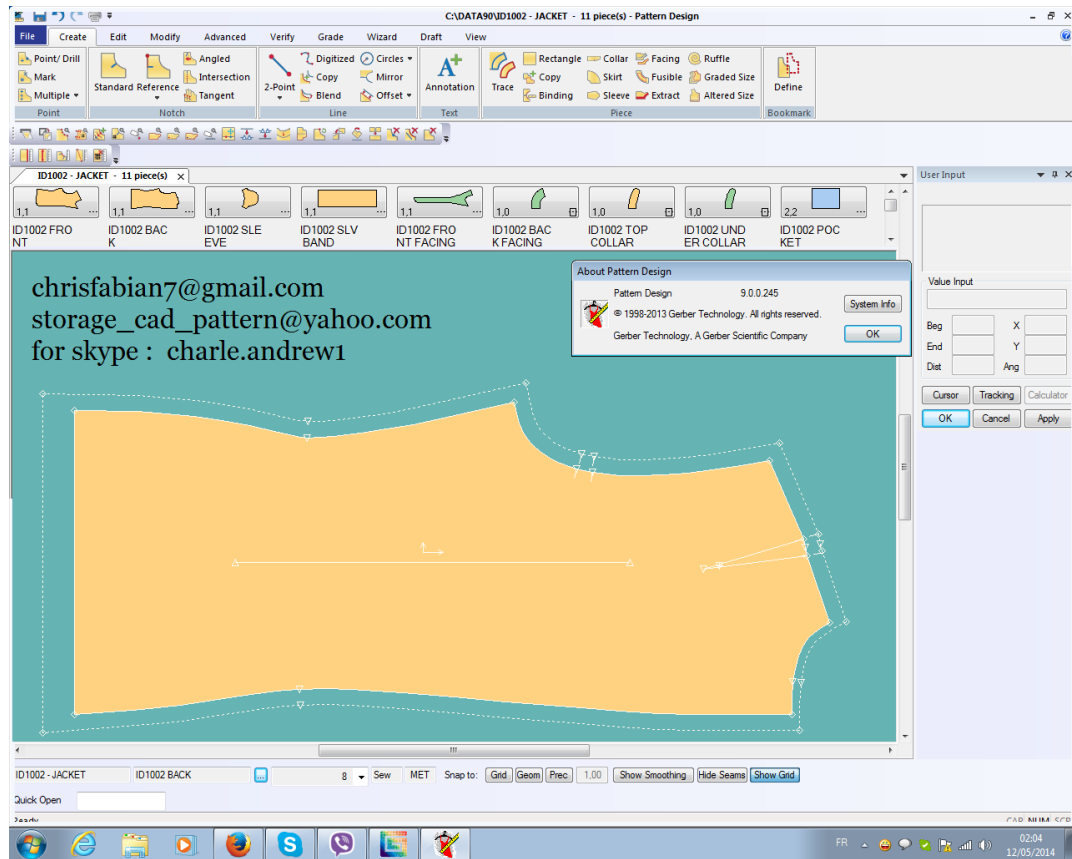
C:\DATA90\ID1002 - JACKET - 11 piece(s) - Pattern Design

File Create Edit Modify Advanced Verify Grade Wizard Draft View

Point/ Drill
Mark
Multiple
Point

Standard Reference
Angled
Intersection
Tangent
Notch

2-Point
Digitized
Copy
Blend
Circles
Mirror
Offset
Line

Annotation
Text

Trace
Rectangle
Copy
Binding
Collar
Skirt
Sleeve
Facing
Fusible
Extract
Ruffle
Graded Size
Altered Size
Piece

Define
Bookmark

ID1002 - JACKET - 11 piece(s)

1,1 ID1002 FRONT
1,1 ID1002 BACK
1,1 ID1002 SLEEVE
1,1 ID1002 SLV BAND
1,1 ID1002 FRONT FACING
1,0 ID1002 BACK FACING
1,0 ID1002 TOP COLLAR
1,0 ID1002 UNDER COLLAR
2,2 ID1002 POCKET

chrisfabian7@gmail.com
storage_cad_pattern@yahoo.com
for skype : charle.andrew1

About Pattern Design
Pattern Design 9.0.0.245
© 1998-2013 Gerber Technology. All rights reserved.
Gerber Technology, A Gerber Scientific Company
System Info
OK

User Input
Value Input
Beg X
End Y
Dist Ang
Cursor Tracking Calculator
OK Cancel Apply

ID1002 - JACKET ID1002 BACK ... 8 Sew MET Snap to: Grid Geom Prec 1.00 Show Smoothing Hide Seams Show Grid

Quick Open

Ready CAP NUM SCR

FR 02:04 12/05/2014